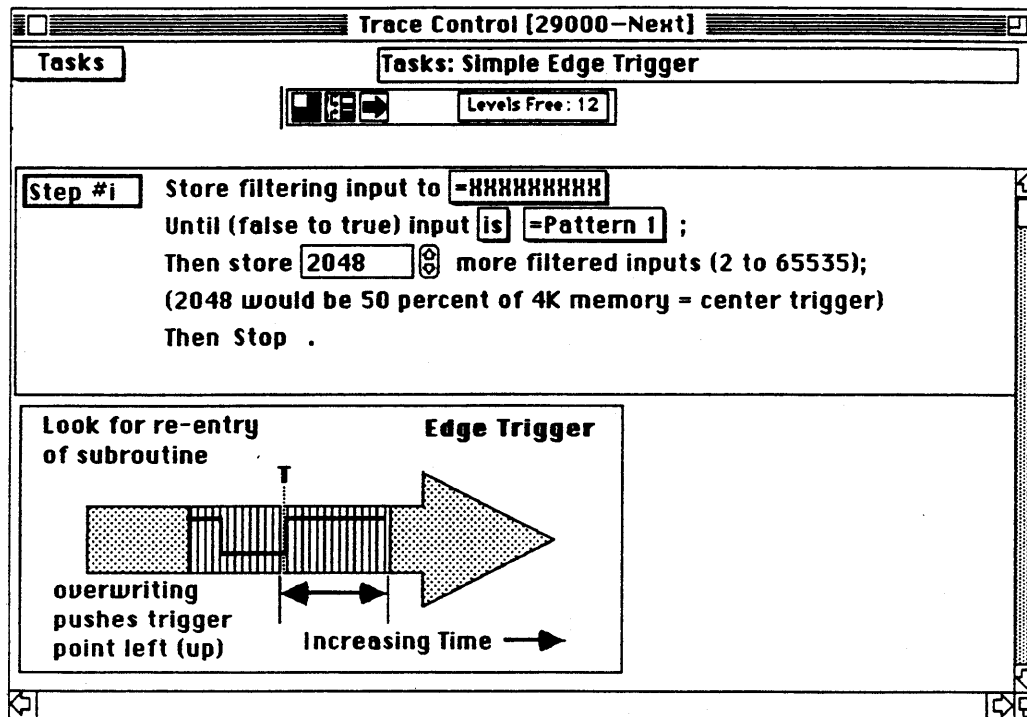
Trace Control [29000–Next]

Tasks

Tasks: Simple Edge Trigger

Levels Free: 12

Step #i

Store filtering input to =XXXXXXXXX
Until (false to true) input is =Pattern 1 ;
Then store 2048 more filtered inputs (2 to 65535);
(2048 would be 50 percent of 4K memory = center trigger)
Then Stop .

Look for re-entry of subroutine

Edge Trigger

T

overwriting pushes trigger point left (up)

Increasing Time